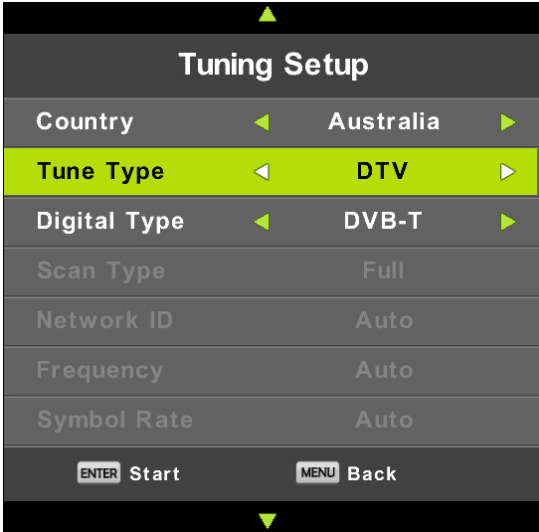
Tuning Setup

| | |
|---|---|
| Country | Australia |
| Tune Type | DTV |
| Digital Type | DVB-T |
| Scan Type | Full |
| Network ID | Auto |
| Frequency | Auto |
| Symbol Rate | Auto |

ENTER Start MENU Back